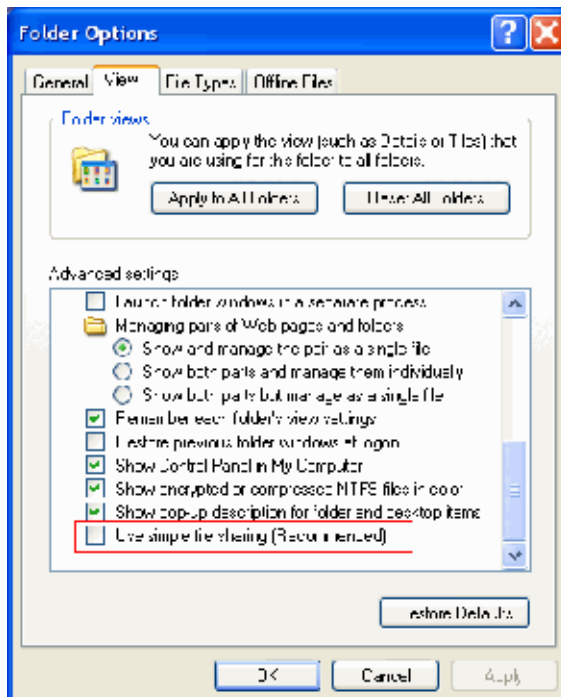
Folder Options

General View File Types Offline Files

Folder views

You can apply the view (such as Details or Tiles) that you are using for this folder to all folders.

Apply to All Folders

Reset All Folders

Advanced settings:

Launch folder windows in a separate process

Managing pairs of Web pages and folders

Show and manage the pair as a single file

Show both parts and manage them individually

Show both parts but manage as a single file

Remember each folder's view settings

Restore previous folder windows at logon

Show Control Panel in My Computer

Show encrypted or compressed NTFS files in color

Show pop-up description for folder and desktop items

Use simple file sharing (Recommended)

Restore Defaults

OK

Cancel

Apply